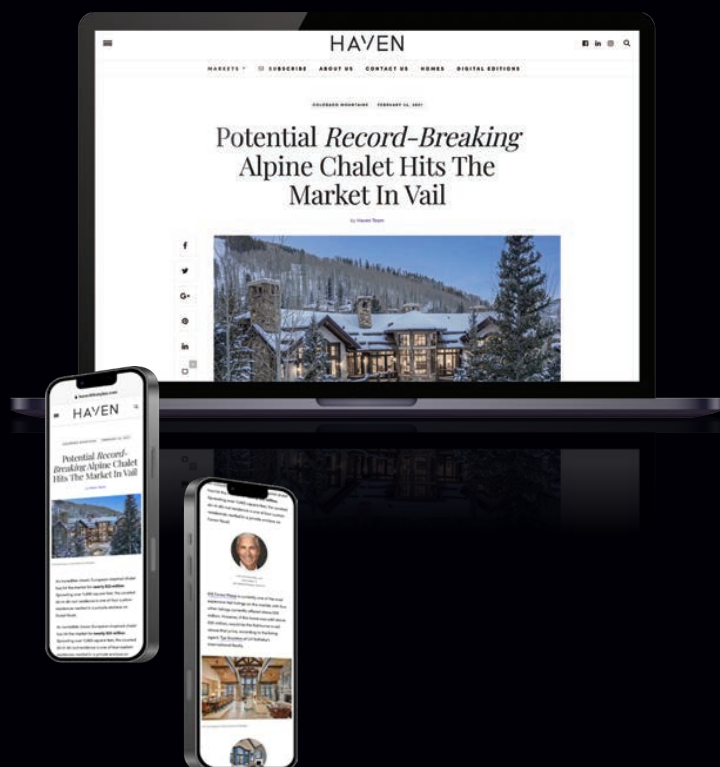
HAVEN

MARKETS ▾ SUBSCRIBE ABOUT US CONTACT US HOMES DIGITAL EDITIONS

COLORADO MOUNTAINS FEBRUARY 12, 2021

Potential *Record-Breaking* Alpine Chalet Hits The Market In Vail

by Haven Team

f
G+
in

HAVEN

COLORADO MOUNTAINS FEBRUARY 12, 2021

Potential *Record-Breaking* Alpine Chalet Hits The Market In Vail

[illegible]